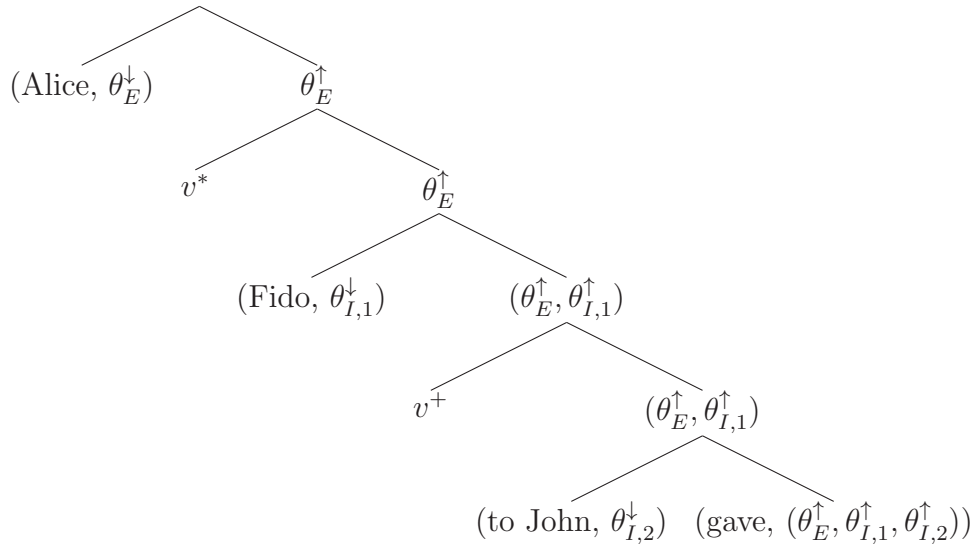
(Alice, $\theta_E^{\downarrow}$)
$\theta_E^{\uparrow}$
$v^*$
$\theta_E^{\uparrow}$
(Fido, $\theta_{I,1}^{\downarrow}$)
$(\theta_E^{\uparrow}, \theta_{I,1}^{\uparrow})$
$v^+$
$(\theta_E^{\uparrow}, \theta_{I,1}^{\uparrow})$
(to John, $\theta_{I,2}^{\downarrow}$)
(gave, $(\theta_E^{\uparrow}, \theta_{I,1}^{\uparrow}, \theta_{I,2}^{\uparrow})$)